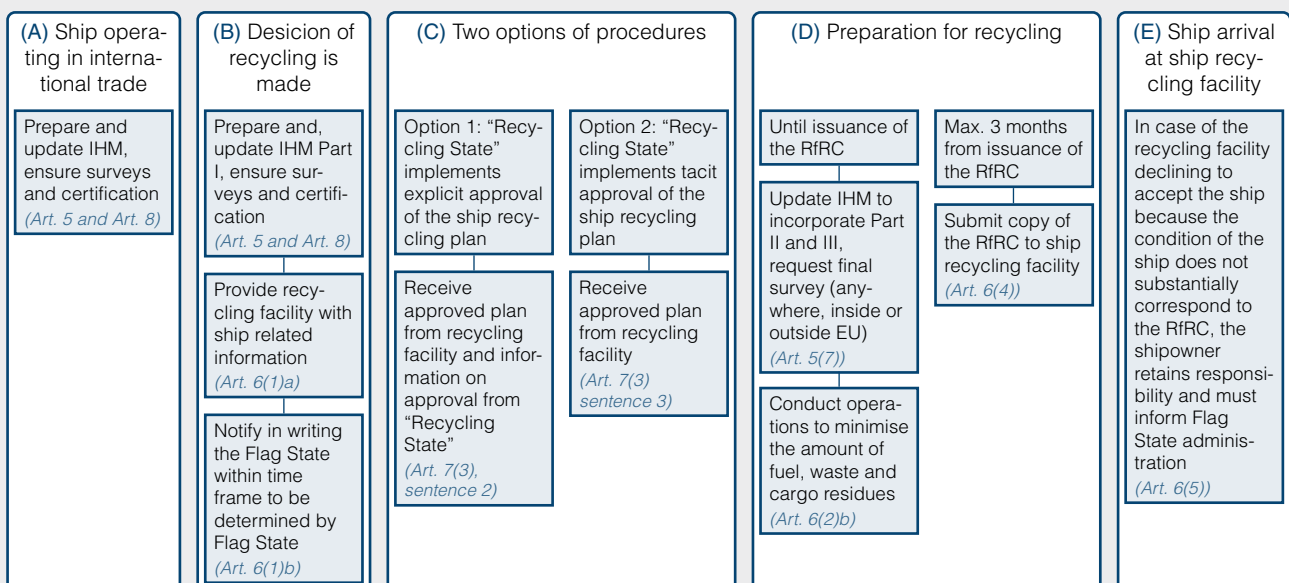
(A) Ship operating in international trade

Prepare and update IHM, ensure surveys and certification
(Art. 5 and Art. 8)

(B) Desicion of recycling is made

Prepare and, update IHM Part I, ensure surveys and certification
(Art. 5 and Art. 8)

Provide recycling facility with ship related information
(Art. 6(1)a)

Notify in writing the Flag State within time frame to be determined by Flag State
(Art. 6(1)b)

(C) Two options of procedures

Option 1: "Recycling State" implements explicit approval of the ship recycling plan

Receive approved plan from recycling facility and information on approval from "Recycling State"
(Art. 7(3), sentence 2)

Option 2: "Recycling State" implements tacit approval of the ship recycling plan

Receive approved plan from recycling facility
(Art. 7(3) sentence 3)

(D) Preparation for recycling

Until issuance of the RfRC

Update IHM to incorporate Part II and III, request final survey (anywhere, inside or outside EU)
(Art. 5(7))

Conduct operations to minimise the amount of fuel, waste and cargo residues
(Art. 6(2)b)

Max. 3 months from issuance of the RfRC

Submit copy of the RfRC to ship recycling facility
(Art. 6(4))

(E) Ship arrival at ship recycling facility

In case of the recycling facility declining to accept the ship because the condition of the ship does not substantially correspond to the RfRC, the shipowner retains responsibility and must inform Flag State administration
(Art. 6(5))